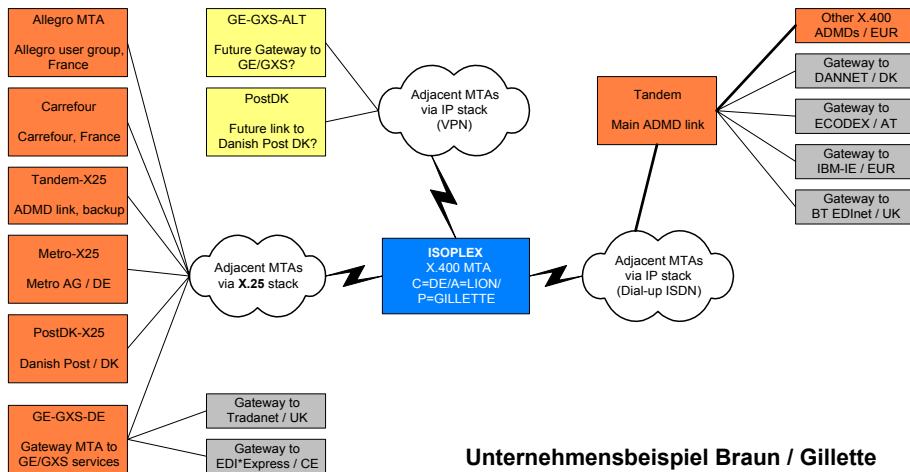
Allegro MTA

Allegro user group, France

Carrefour

Carrefour, France

Tandem-X25

ADMD link, backup

Metro-X25

Metro AG / DE

PostDK-X25

Danish Post / DK

GE-GXS-DE

Gateway MTA to GE/GXS services

GE-GXS-ALT

Future Gateway to GE/GXS?

PostDK

Future link to Danish Post DK?

Adjacent MTAs via IP stack (VPN)

Adjacent MTAs via X.25 stack

ISOPLEX
X.400 MTA
C=DE/A=LION/
P=GILLETTE

Adjacent MTAs via IP stack (Dial-up ISDN)

Tandem

Main ADMD link

Other X.400 ADMDs / EUR

Gateway to DANNET / DK

Gateway to ECODEX / AT

Gateway to IBM-IE / EUR

Gateway to BT EDInet / UK

Gateway to Tradanet / UK

Gateway to EDI*Express / CE

Unternehmensbeispiel Braun / Gillette